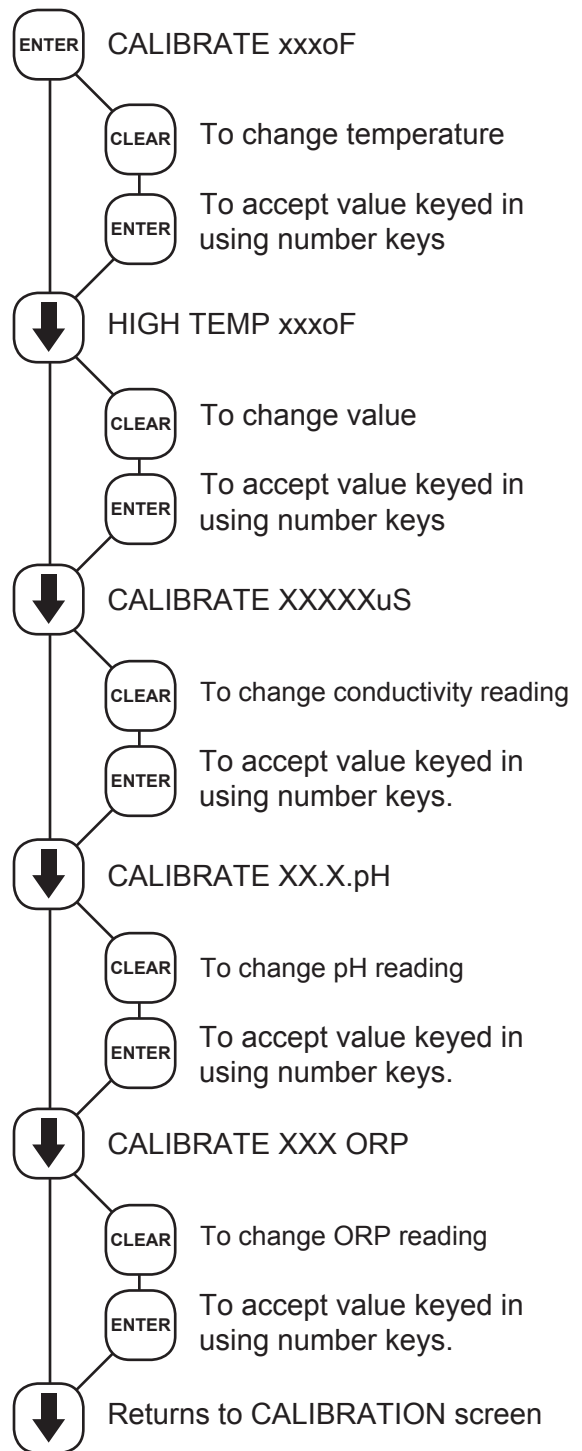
ENTER CALIBRATE xxxoF

CLEAR To change temperature

ENTER To accept value keyed in using number keys

HIGH TEMP xxxoF

CLEAR To change value

ENTER To accept value keyed in using number keys

CALIBRATE XXXXXuS

CLEAR To change conductivity reading

ENTER To accept value keyed in using number keys.

CALIBRATE XX.X.pH

CLEAR To change pH reading

ENTER To accept value keyed in using number keys.

CALIBRATE XXX ORP

CLEAR To change ORP reading

ENTER To accept value keyed in using number keys.

Returns to CALIBRATION screen